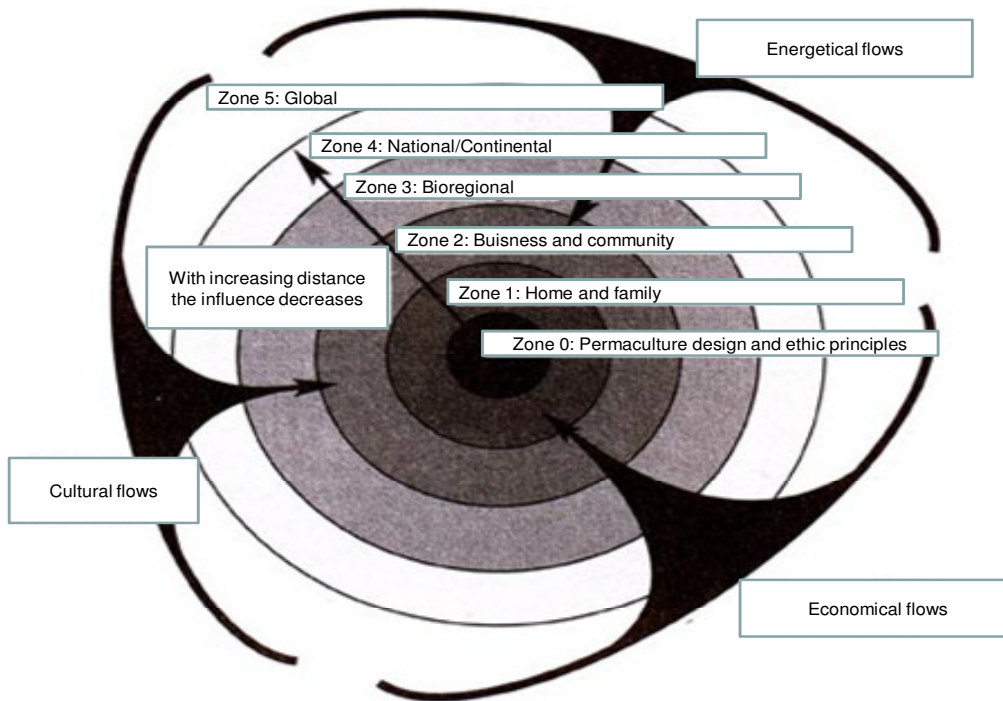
Energetical flows

Zone 5: Global

Zone 4: National/Continental

Zone 3: Bioregional

Zone 2: Buisness and community

With increasing distance the influence decreases

Zone 1: Home and family

Zone 0: Permaculture design and ethic principles

Cultural flows

Economical flows